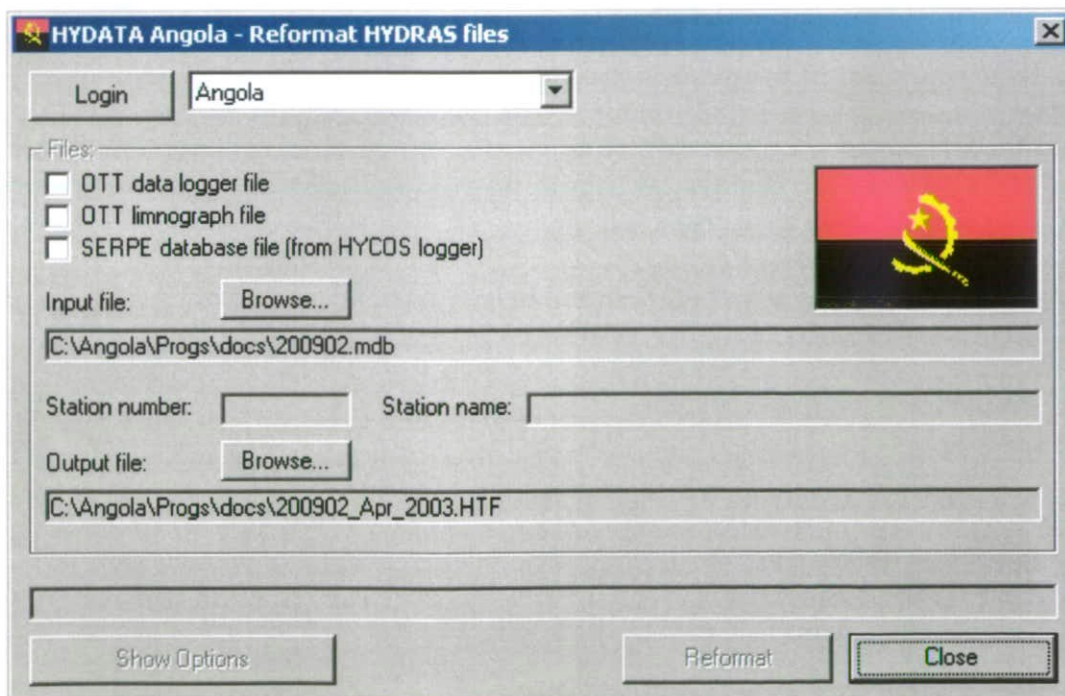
HYDATA Angola - Reformat HYDRAS files

Login

Angola

Files:

OTT data logger file

OTT limnograph file

SERPE database file (from HYCOS logger)

Input file: Browse...

C:\Angola\Progs\docs\200902.mdb

Station number:

Station name:

Output file: Browse...

C:\Angola\Progs\docs\200902_Apr_2003.HTF

Show Options

Reformat

Close